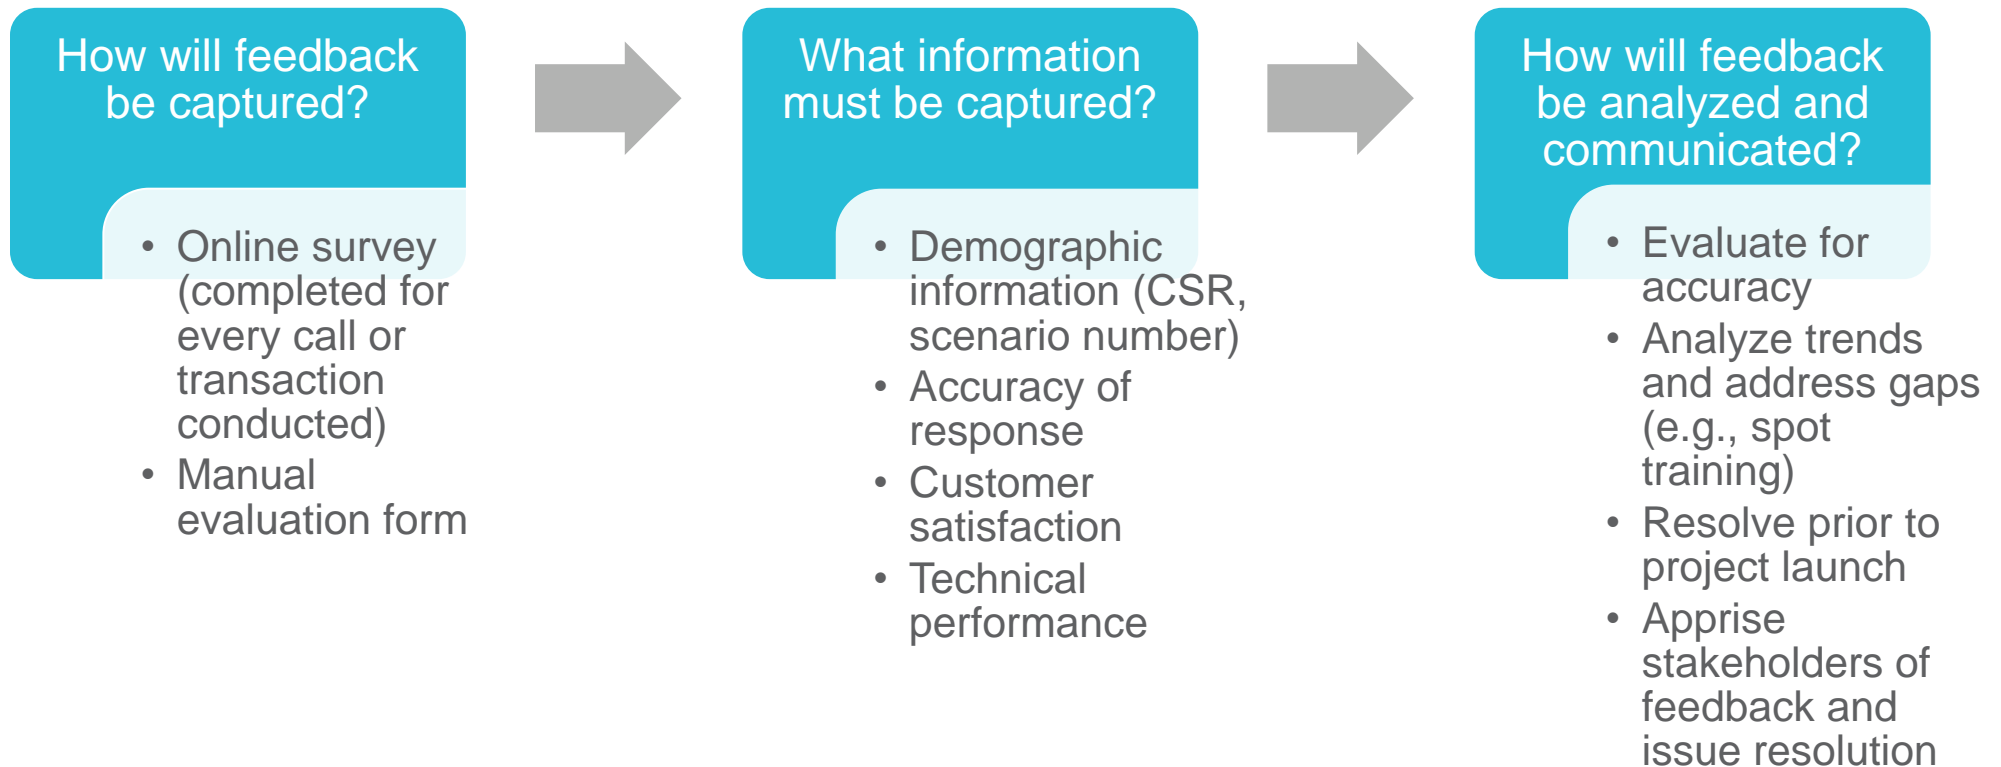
How will feedback be captured?

- Online survey (completed for every call or transaction conducted)
- Manual evaluation form

What information must be captured?

- Demographic information (CSR, scenario number)
- Accuracy of response
- Customer satisfaction
- Technical performance

How will feedback be analyzed and communicated?

- Evaluate for accuracy
- Analyze trends and address gaps (e.g., spot training)
- Resolve prior to project launch
- Apprise stakeholders of feedback and issue resolution